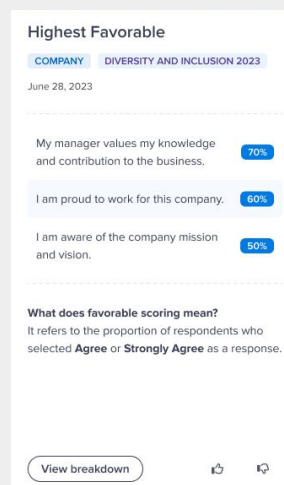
Highest Favorable

COMPANY DIVERSITY AND INCLUSION 2023

June 28, 2023

My manager values my knowledge and contribution to the business. 70%

I am proud to work for this company. 60%

I am aware of the company mission and vision. 50%

What does favorable scoring mean?
It refers to the proportion of respondents who selected Agree or Strongly Agree as a response.

View breakdown